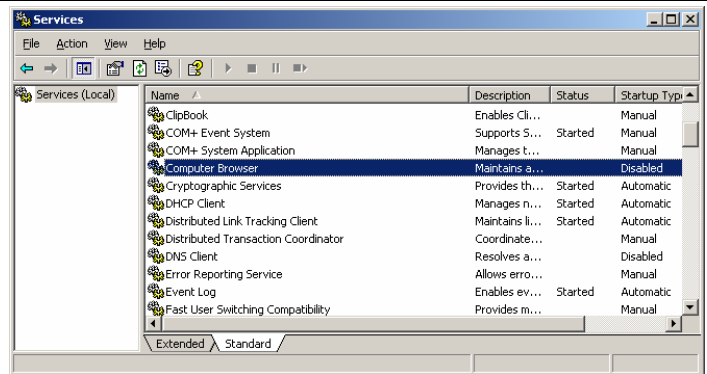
Services

File Action View Help

Services (Local)

| Name | Description | Status | Startup Typ |
|---|---|---|---|
| ClipBook | Enables Cli... | | Manual |
| COM+ Event System | Supports S... | Started | Manual |
| COM+ System Application | Manages t... | | Manual |
| Computer Browser | Maintains a... | | Disabled |
| Cryptographic Services | Provides th... | Started | Automatic |
| DHCP Client | Manages n... | Started | Automatic |
| Distributed Link Tracking Client | Maintains li... | Started | Automatic |
| Distributed Transaction Coordinator | Coordinate... | | Manual |
| DNS Client | Resolves a... | | Disabled |
| Error Reporting Service | Allows erro... | | Manual |
| Event Log | Enables ev... | Started | Automatic |
| Fast User Switching Compatibility | Provides m... | | Manual |

Extended Standard